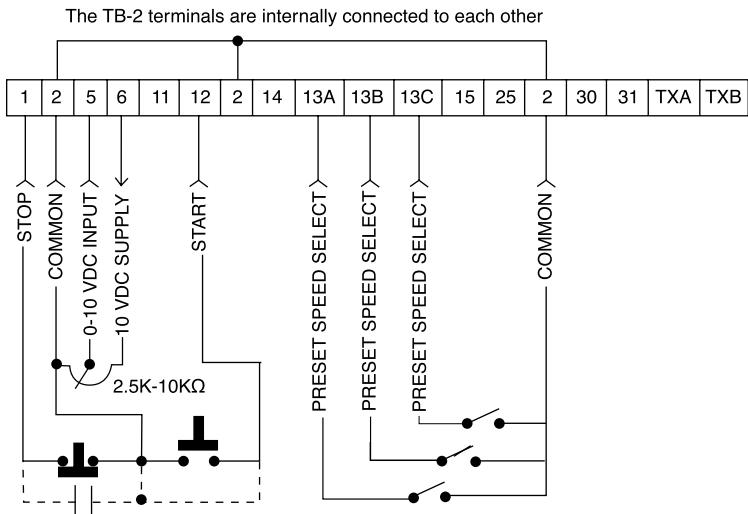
The TB-2 terminals are internally connected to each other

| 1 | 2 | 5 | 6 | 11 | 12 | 2 | 14 | 13A | 13B | 13C | 15 | 25 | 2 | 30 | 31 | TXA | TXB |
|---|---|---|---|---|---|---|---|---|---|---|---|---|---|---|---|---|---|

STOP
COMMON
0-10 VDC INPUT
10 VDC SUPPLY
START
PRESET SPEED SELECT
PRESET SPEED SELECT
PRESET SPEED SELECT
COMMON

2.5K-10KΩ